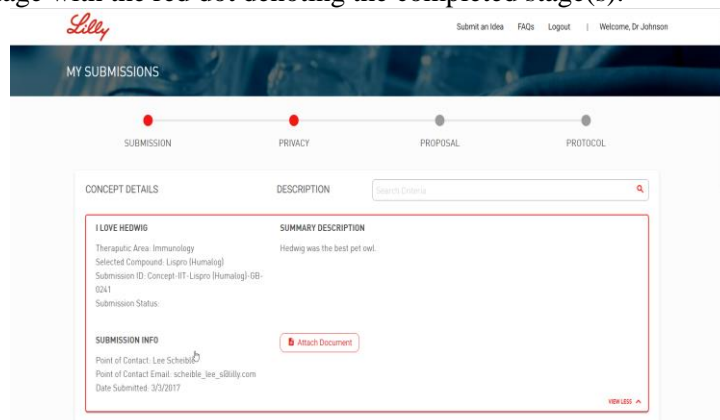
age with the red dot denoting the completed stage(s).

Lilly

Submit an Idea FAQs Logout | Welcome, Dr Johnson

MY SUBMISSIONS

SUBMISSION PRIVACY PROPOSAL PROTOCOL

CONCEPT DETAILS DESCRIPTION Search Criteria

I LOVE HEDWIG

Theraputic Area: Immunology
Selected Compound: Lispro (Humalog)
Submission ID: Concept-IIT-Lispro (Humalog)-GB-0241
Submission Status:

SUMMARY DESCRIPTION

Hedwig was the best pet owl.

SUBMISSION INFO

Point of Contact: Lee Scheible
Point of Contact Email: scheible_lee_s@lilly.com
Date Submitted: 3/3/2017

Attach Document

VIEW LESS